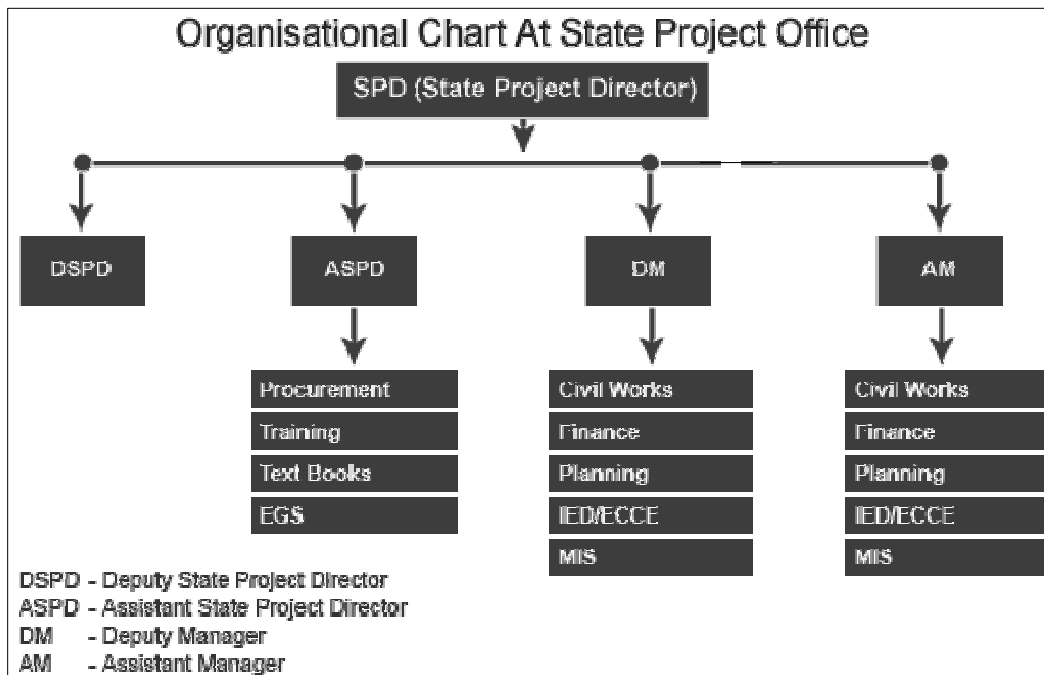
Organisational Chart At State Project Office

SPD (State Project Director)

DSPD

ASPD

DM

AM

Procurement
Training
Text Books
EGS

Civil Works
Finance
Planning
IED/ECCE
MIS

Civil Works
Finance
Planning
IED/ECCE
MIS

DSPD - Deputy State Project Director
ASPD - Assistant State Project Director
DM - Deputy Manager
AM - Assistant Manager